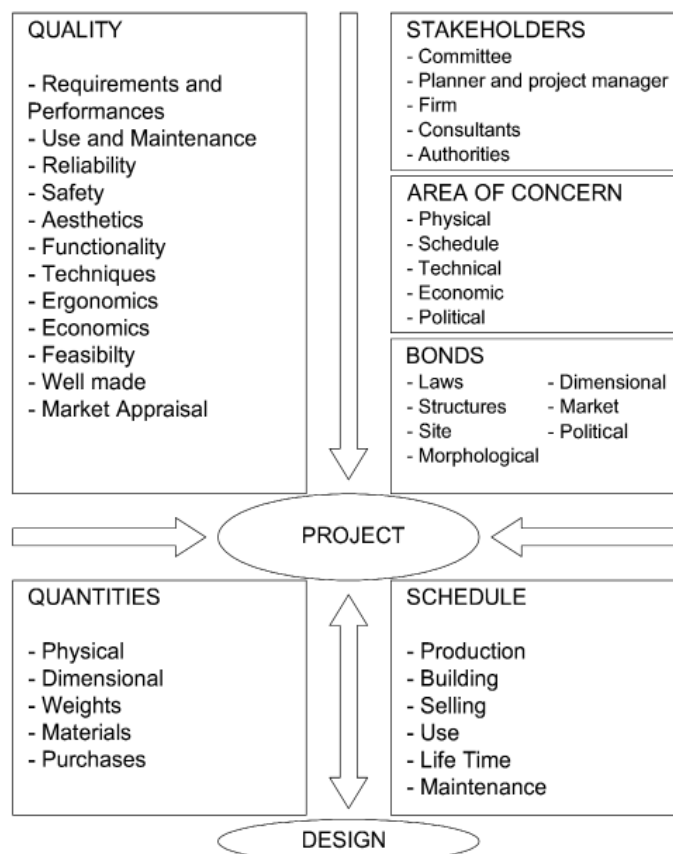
QUALITY

- Requirements and Performances
- Use and Maintenance
- Reliability
- Safety
- Aesthetics
- Functionality
- Techniques
- Ergonomics
- Economics
- Feasibilty
- Well made
- Market Appraisal

STAKEHOLDERS
- Committee
- Planner and project manager
- Firm
- Consultants
- Authorities

AREA OF CONCERN
- Physical
- Schedule
- Technical
- Economic
- Political

BONDS
- Laws
- Structures
- Site
- Morphological
- Dimensional
- Market
- Political

PROJECT

QUANTITIES

- Physical
- Dimensional
- Weights
- Materials
- Purchases

SCHEDULE

- Production
- Building
- Selling
- Use
- Life Time
- Maintenance

DESIGN